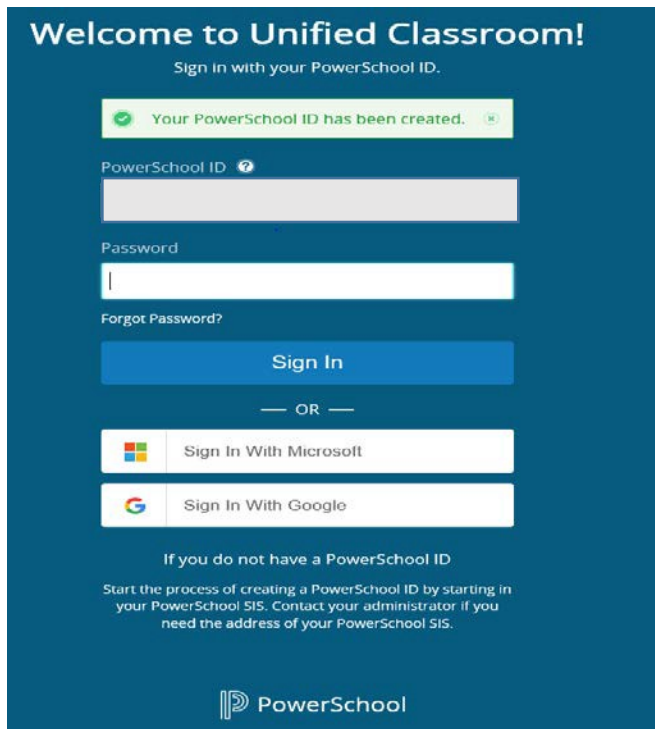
Welcome to Unified Classroom!

Sign in with your PowerSchool ID.

Your PowerSchool ID has been created.

PowerSchool ID

Password

Forgot Password?

Sign In

— OR —

Sign In With Microsoft

Sign In With Google

If you do not have a PowerSchool ID

Start the process of creating a PowerSchool ID by starting in your PowerSchool SIS. Contact your administrator if you need the address of your PowerSchool SIS.

PowerSchool